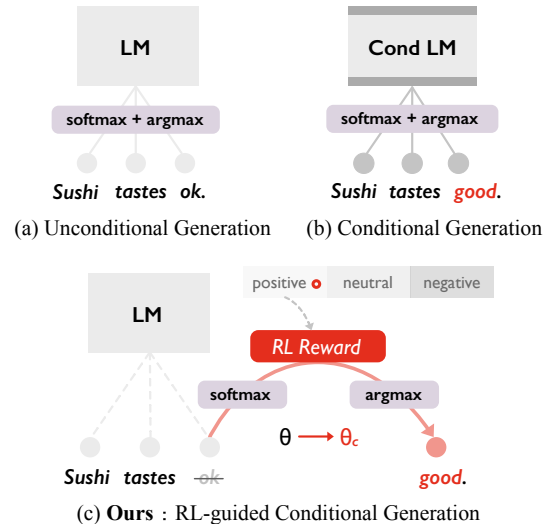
LM

softmax + argmax

Sushi tastes ok.

(a) Unconditional Generation

Cond LM

softmax + argmax

Sushi tastes good.

(b) Conditional Generation

LM

positive neutral negative

RL Reward

softmax

argmax

$\theta \longrightarrow \theta_c$

Sushi tastes ~~ok~~

good.

(c) **Ours** : RL-guided Conditional Generation